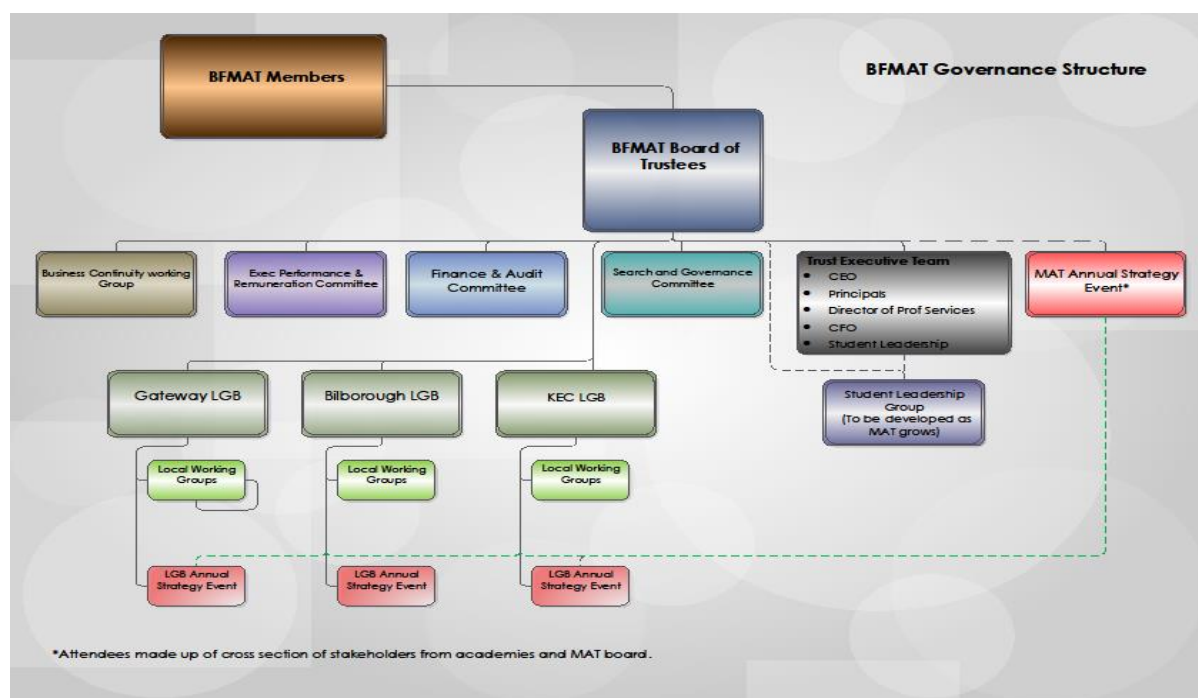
BFMAT Members

BFMAT Governance Structure

BFMAT Board of Trustees

Business Continuity working Group

Exec Performance & Remuneration Committee

Finance & Audit Committee

Search and Governance Committee

Trust Executive Team
- CEO
- Principals
- Director of Prof Services
- CFO
- Student Leadership

MAT Annual Strategy Event*

Student Leadership Group (To be developed as MAT grows)

Gateway LGB

Bilborough LGB

KEC LGB

Local Working Groups

Local Working Groups

Local Working Groups

LGB Annual Strategy Event

LGB Annual Strategy Event

LGB Annual Strategy Event

*Attendees made up of cross section of stakeholders from academies and MAT board.